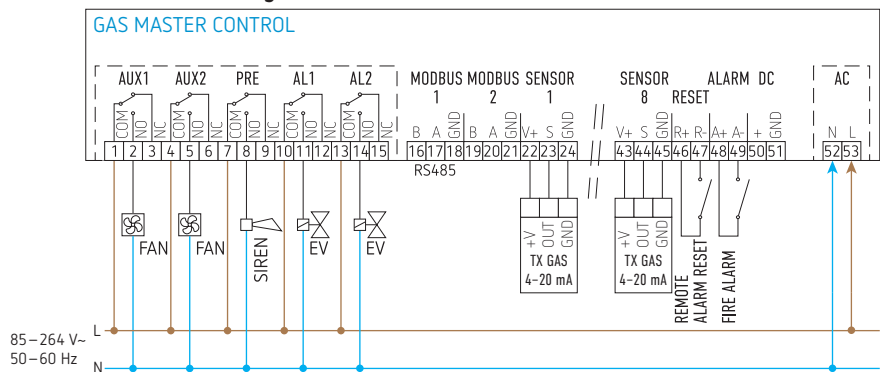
GAS MASTER CONTROL

AUX1 AUX2 PRE AL1 AL2

COM NO NC COM NO NC COM NO NC COM NO NC COM NO NC

1 2 3 4 5 6 7 8 9 10 11 12 13 14 15

MODBUS 1 MODBUS 2 SENSOR 1

B A GND B A GND V+ S GND

16 17 18 19 20 21 22 23 24

RS485

SENSOR 8 ALARM RESET DC

V+ S GND R+ R- A+ A- + GND

43 44 45 46 47 48 49 50 51

AC

N L

52 53

FAN FAN SIREN EV EV

+V OUT GND
TX GAS
4–20 mA

+V OUT GND
TX GAS
4–20 mA

REMOTE ALARM RESET

FIRE ALARM

85 – 264 V~
50 – 60 Hz

L

N